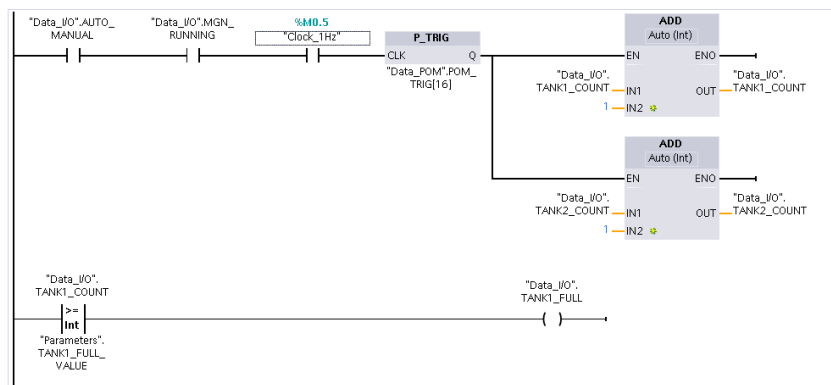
"Data_I/O".AUTO_MANUAL

"Data_I/O".MGN_RUNNING

%M0.5
"Clock_1Hz"

P_TRIG
CLK
Q
"Data_POM".POM_TRIG[16]

ADD
Auto (Int)
EN
ENO
"Data_I/O".TANK1_COUNT
IN1
1
IN2
OUT
"Data_I/O".TANK1_COUNT

ADD
Auto (Int)
EN
ENO
"Data_I/O".TANK2_COUNT
IN1
1
IN2
OUT
"Data_I/O".TANK2_COUNT

"Data_I/O".TANK1_COUNT
>=
Int
"Parameters".TANK1_FULL_VALUE

"Data_I/O".TANK1_FULL